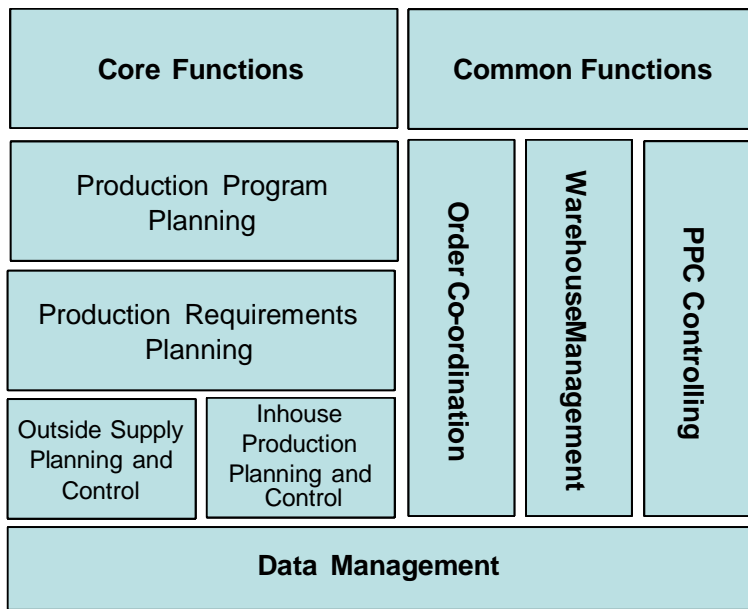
Core Functions

Common Functions

Production Program Planning

Production Requirements Planning

Outside Supply Planning and Control

Inhouse Production Planning and Control

Order Co-ordination

WarehouseManagement

PPC Controlling

Data Management